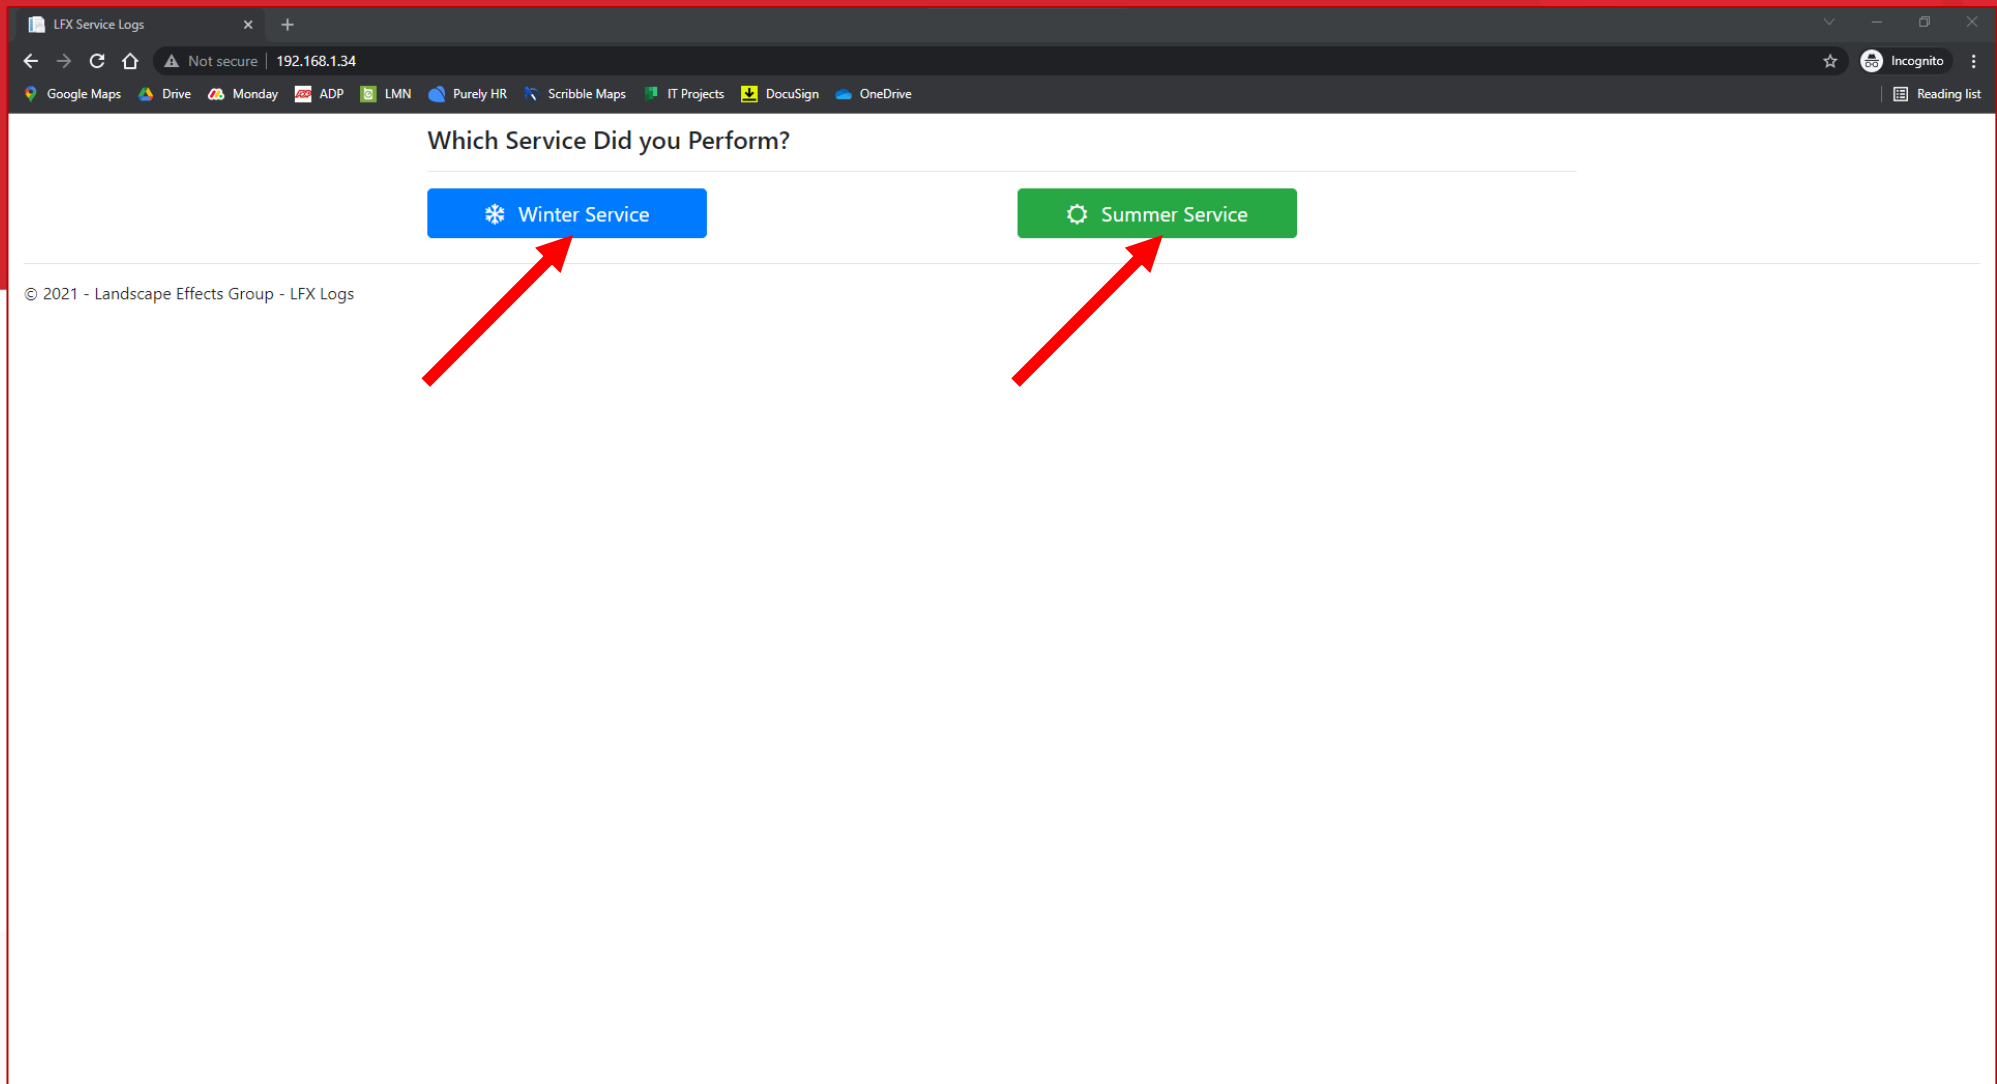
LFX Service Logs

Not secure | 192.168.1.34

Incognito

Google Maps Drive Monday ADP LMN Purely HR Scribble Maps IT Projects DocuSign OneDrive

Reading list

Which Service Did you Perform?

Winter Service

Summer Service

© 2021 - Landscape Effects Group - LFX Logs